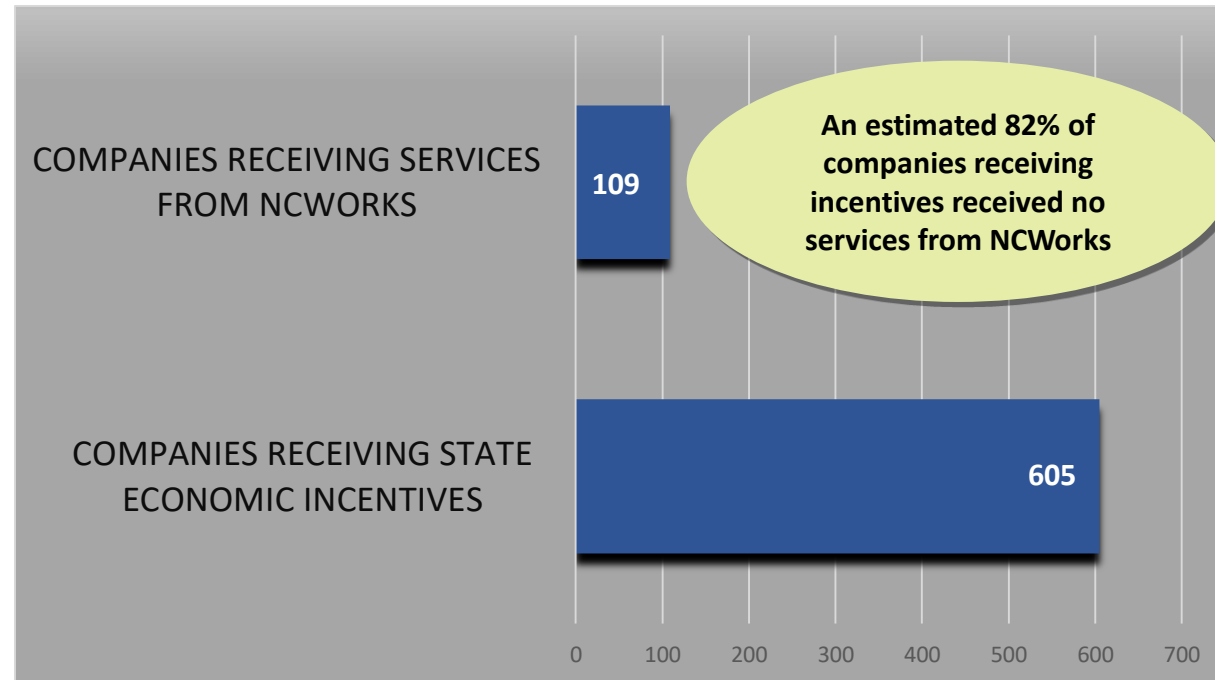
COMPANIES RECEIVING SERVICES FROM NCWORKS

109

An estimated 82% of companies receiving incentives received no services from NCWorks

COMPANIES RECEIVING STATE ECONOMIC INCENTIVES

605

0 100 200 300 400 500 600 700